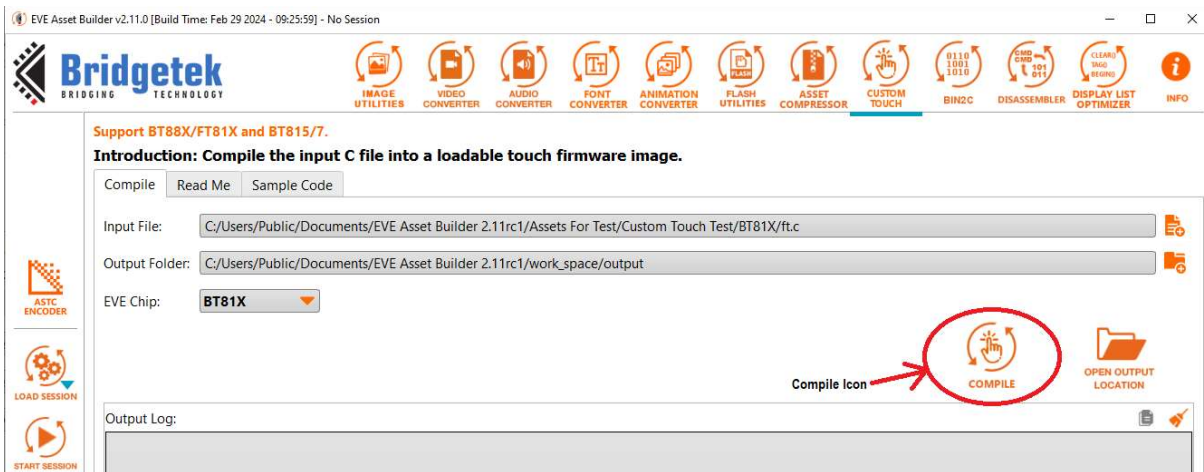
EVE Asset Builder v2.11.0 [Build Time: Feb 29 2024 - 09:25:59] - No Session

Bridgetek
BRIDGING TECHNOLOGY

IMAGE UTILITIES
VIDEO CONVERTER
AUDIO CONVERTER
FONT CONVERTER
ANIMATION CONVERTER
FLASH UTILITIES
ASSET COMPRESSOR
CUSTOM TOUCH
BIN2C
DISASSEMBLER
DISPLAY LIST OPTIMIZER
INFO

Support BT88X/FT81X and BT815/7.

Introduction: Compile the input C file into a loadable touch firmware image.

Compile | Read Me | Sample Code

Input File: C:/Users/Public/Documents/EVE Asset Builder 2.11rc1/Assets For Test/Custom Touch Test/BT81X/ft.c

Output Folder: C:/Users/Public/Documents/EVE Asset Builder 2.11rc1/work_space/output

EVE Chip: BT81X

ASTC ENCODER

LOAD SESSION

Compile Icon

COMPILE

OPEN OUTPUT LOCATION

Output Log:

START SESSION